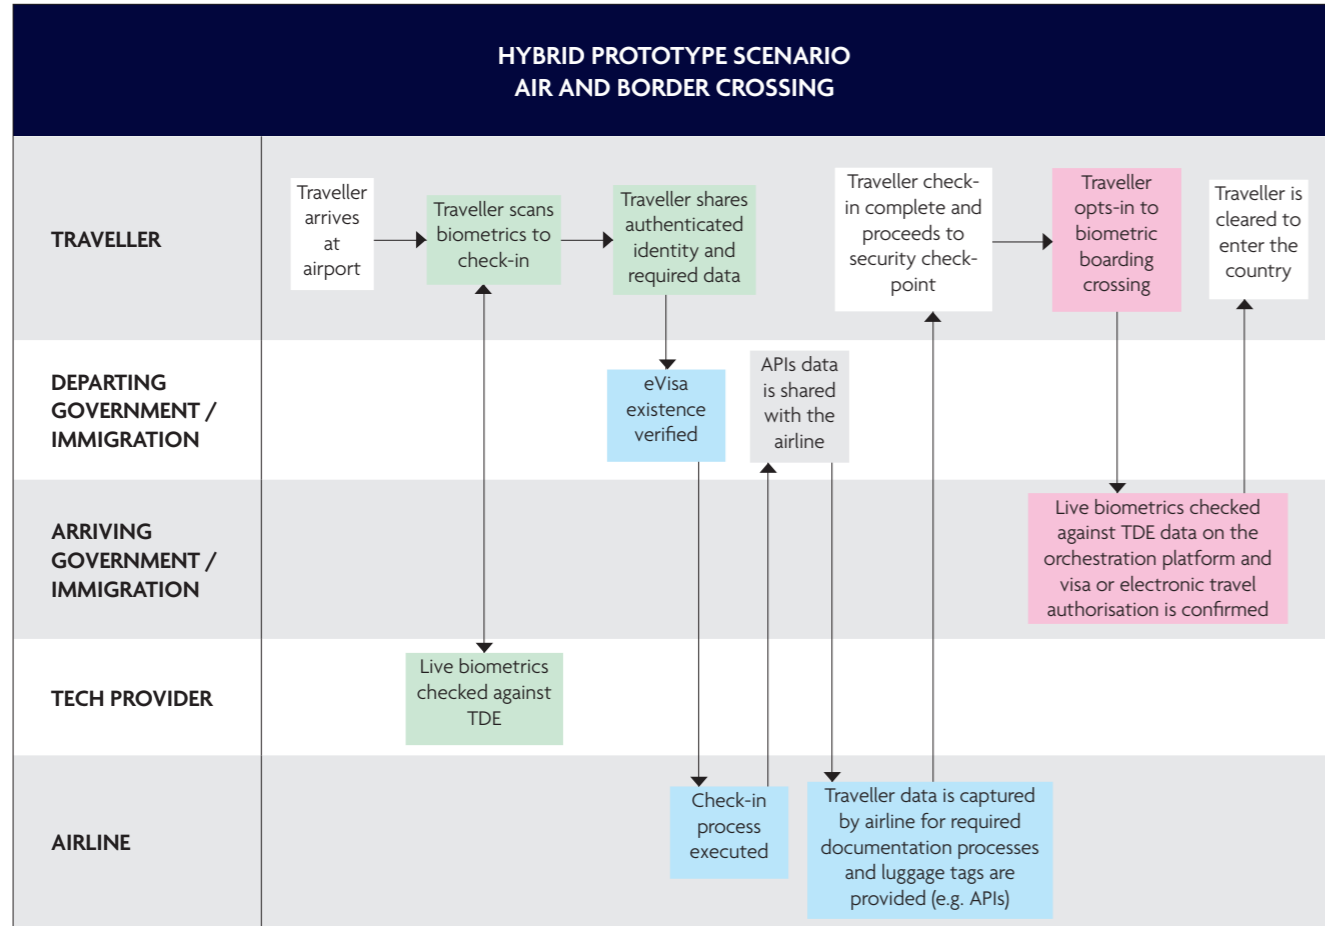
HYBRID PROTOTYPE SCENARIO
AIR AND BORDER CROSSING

TRAVELLER

Traveller arrives at airport

Traveller scans biometrics to check-in

Traveller shares authenticated identity and required data

Traveller check-in complete and proceeds to security check-point

Traveller opts-in to biometric boarding crossing

Traveller is cleared to enter the country

DEPARTING GOVERNMENT / IMMIGRATION

eVisa existence verified

APIs data is shared with the airline

ARRIVING GOVERNMENT / IMMIGRATION

Live biometrics checked against TDE data on the orchestration platform and visa or electronic travel authorisation is confirmed

TECH PROVIDER

Live biometrics checked against TDE

AIRLINE

Check-in process executed

Traveller data is captured by airline for required documentation processes and luggage tags are provided (e.g. APIs)